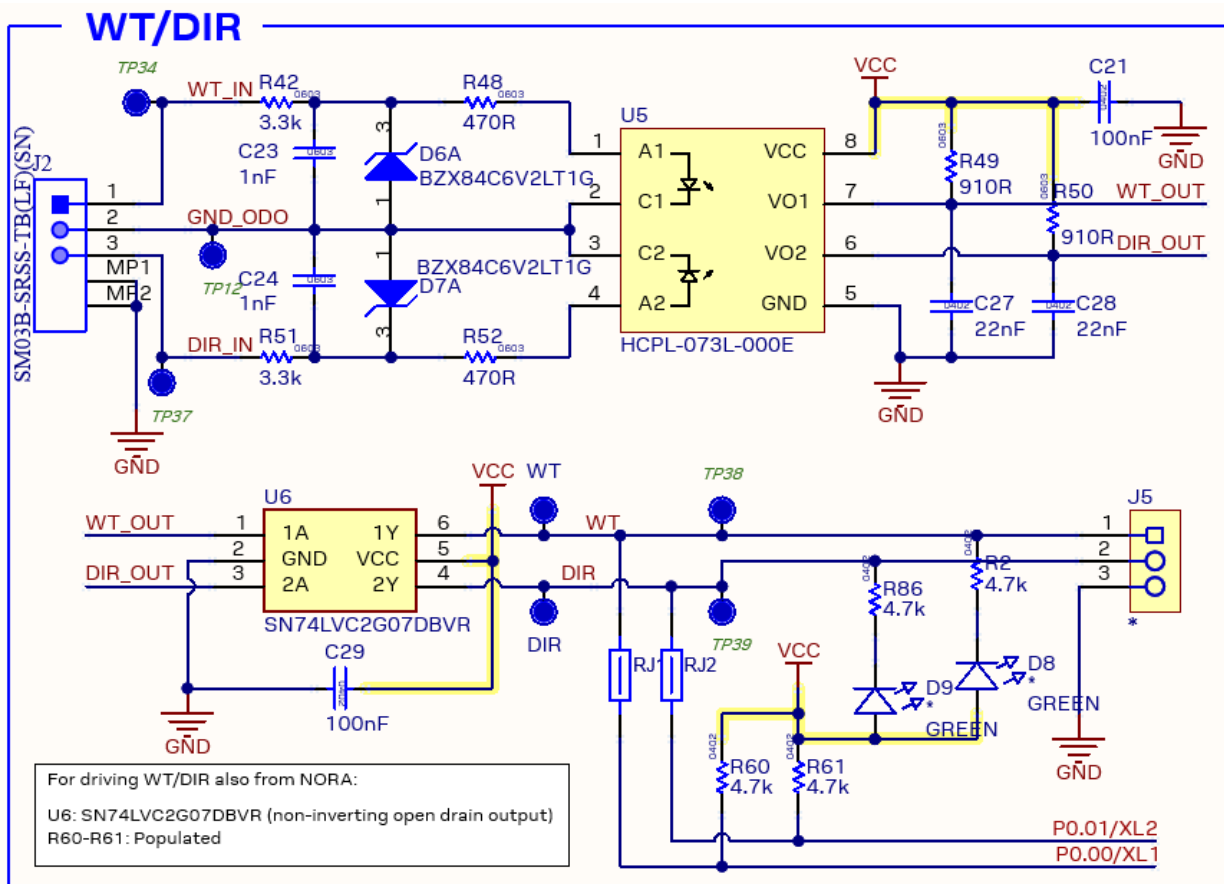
WT/DIR

TP34
WT_IN
R42
0603
3.3k
R48
0603
470R
U5
VCC
C21
100nF
GND
SM03B-SRSS-TB(LF)(SN)
J2
1
2
3
MP1
MP2
C23
0603
1nF
3
D6A
BZX84C6V2LT1G
1
GND_ODO
1
C24
0603
1nF
TP12
BZX84C6V2LT1G
D7A
3
DIR_IN
R51
0603
3.3k
R52
0603
470R
TP37
GND
1 A1
2 C1
3 C2
4 A2
VCC 8
VO1 7
VO2 6
GND 5
HCPL-073L-000E
0603
R49
910R
0603
R50
910R
WT_OUT
DIR_OUT
0402
C27
22nF
0402
C28
22nF
GND

U6
WT_OUT
1 1A
2 GND
DIR_OUT
3 2A
1Y 6
VCC 5
2Y 4
SN74LVC2G07DBVR
VCC
WT
WT
TP38
DIR
DIR
TP39
C29
100nF
GND
RJ1
RJ2
VCC
0402
R60
4.7k
0402
R61
4.7k
0402
R86
4.7k
D9
GREEN
0402
R2
4.7k
D8
GREEN
J5
1
2
3
*
GND
P0.01/XL2
P0.00/XL1

For driving WT/DIR also from NORA:

U6: SN74LVC2G07DBVR (non-inverting open drain output)
R60-R61: Populated